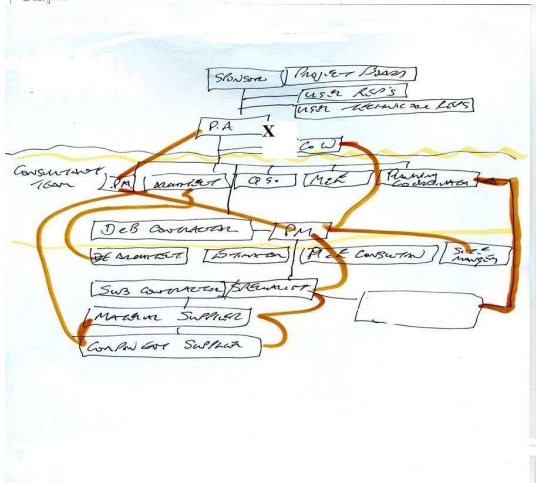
SPONSOR
PROJECT BOARD
USER REP'S
USER TECHNICAL REPS
P.A
X
CoW
CONSULTANT TEAM
PM
ARCHITECT
Q.S.
M&E
PLANNING COORDINATOR
D&B CONTRACTOR
PM
D&B ARCHITECT
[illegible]
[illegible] CONSULTANT
SITE MANAGER
SUB CONTRACTOR
SPECIALIST
MATERIAL SUPPLIER
COMPONENT SUPPLIER